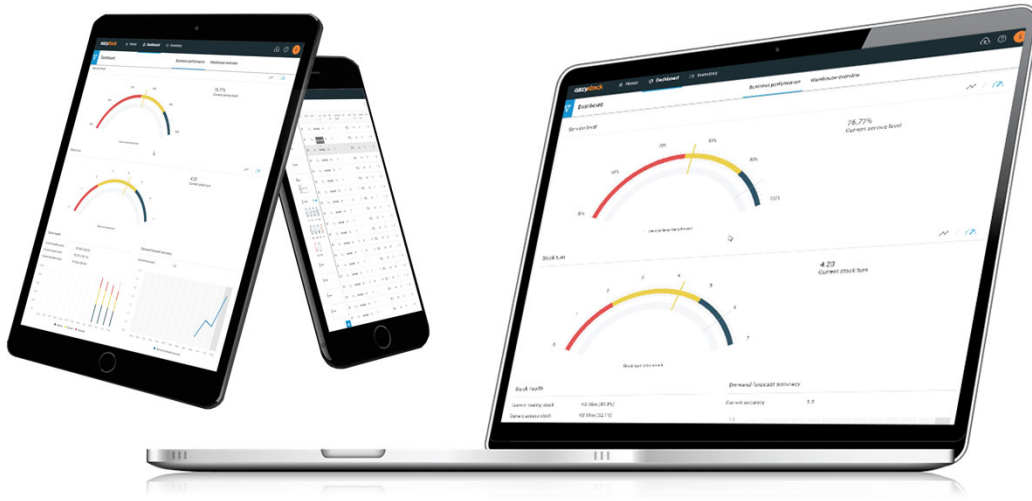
eazystock

Home

Dashboard

Inventory

Business performance

Warehouse overview

Dashboard

Service level

76.77%
Current service level

70%

80%

45%

90%

30%

100%

Service level achieved

Stock turn

4.23
Current stock turn

3

4

2

5

1

6

0

7

Stock turn achieved

Stock health

Demand forecast accuracy

Current healthy stock

Current excess stock

Current accuracy